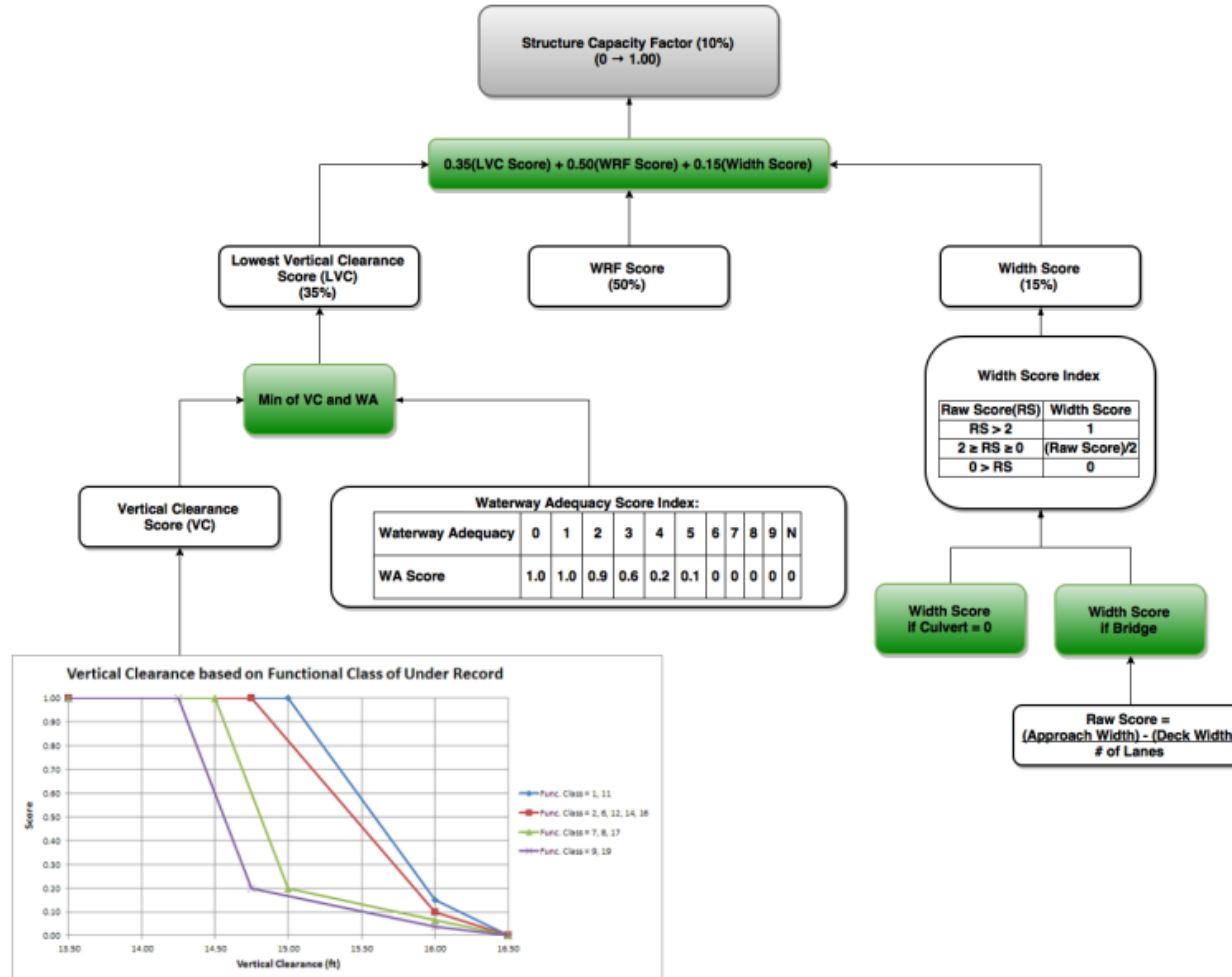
Structure Capacity Factor (10%)
(0 → 1.00)

0.35(LVC Score) + 0.50(WRF Score) + 0.15(Width Score)

Lowest Vertical Clearance Score (LVC)
(35%)

WRF Score
(50%)

Width Score
(15%)

Min of VC and WA

Width Score Index

| Raw Score(RS) | Width Score |
|---|---|
| RS > 2 | 1 |
| 2 ≥ RS ≥ 0 | (Raw Score)/2 |
| 0 > RS | 0 |

Vertical Clearance Score (VC)

Waterway Adequacy Score Index:

| Waterway Adequacy | 0 | 1 | 2 | 3 | 4 | 5 | 6 | 7 | 8 | 9 | N |
|---|---|---|---|---|---|---|---|---|---|---|---|
| WA Score | 1.0 | 1.0 | 0.9 | 0.6 | 0.2 | 0.1 | 0 | 0 | 0 | 0 | 0 |

Width Score if Culvert = 0

Width Score if Bridge

Raw Score = $\frac{\text{(Approach Width) - (Deck Width}}{\text{\# of Lanes}}$

Vertical Clearance based on Functional Class of Under Record

1.00
0.90
0.80
0.70
0.60
0.50
0.40
0.30
0.20
0.10
0.00

Score

13.50 14.00 14.50 15.00 15.50 16.00 16.50

Vertical Clearance (ft)

Func. Class = 1, 11
Func. Class = 2, 6, 12, 14, 16
Func. Class = 7, 8, 17
Func. Class = 9, 19